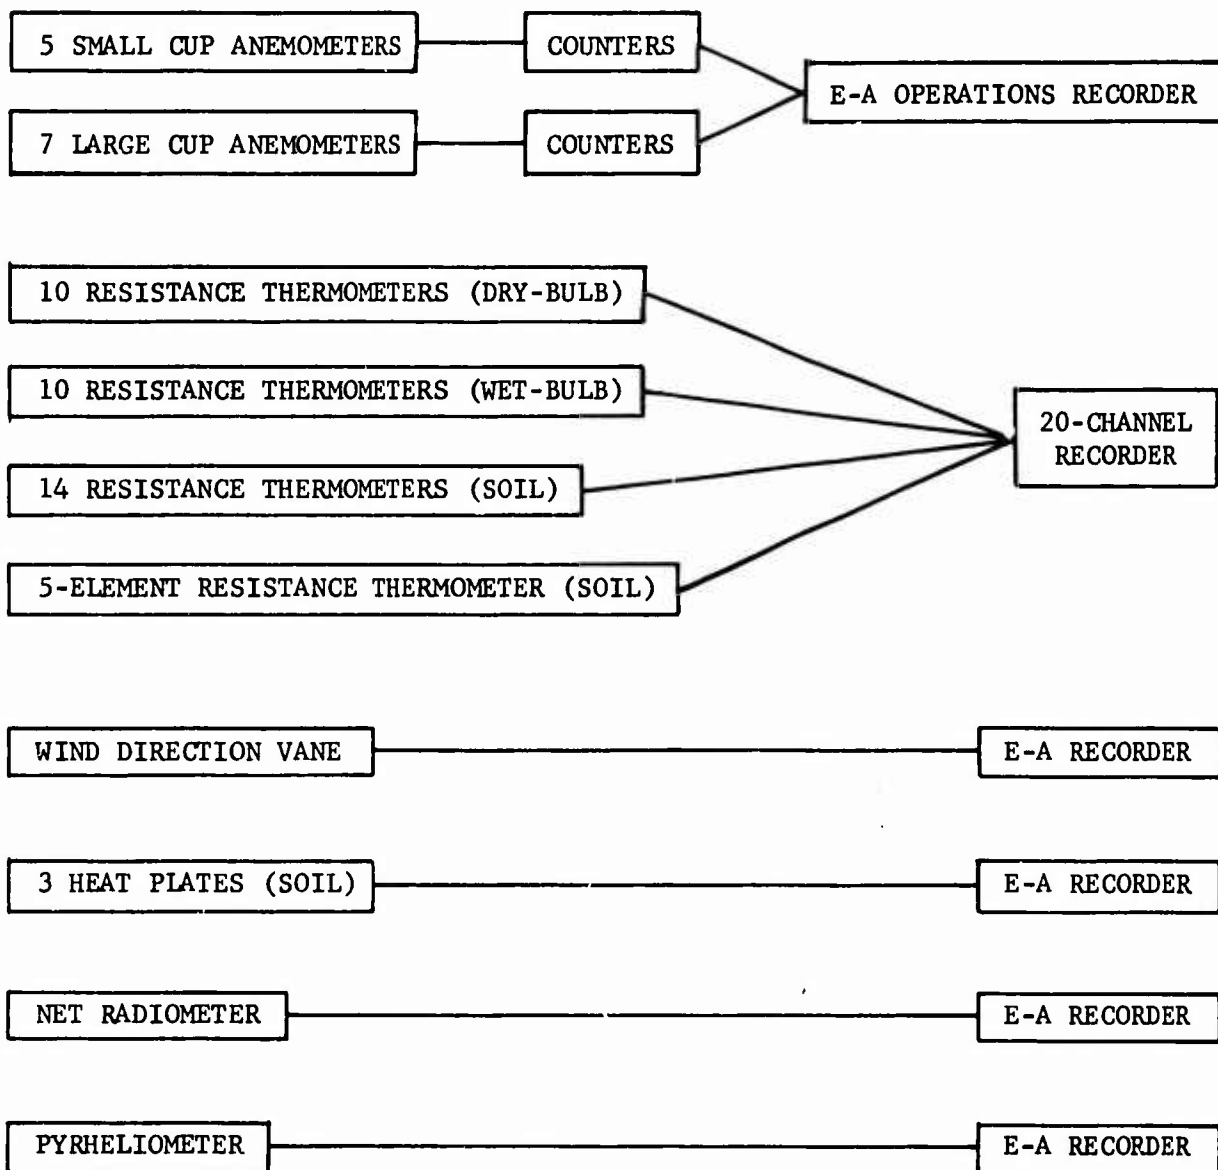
5 SMALL CUP ANEMOMETERS

COUNTERS

7 LARGE CUP ANEMOMETERS

COUNTERS

E-A OPERATIONS RECORDER

10 RESISTANCE THERMOMETERS (DRY-BULB)

10 RESISTANCE THERMOMETERS (WET-BULB)

14 RESISTANCE THERMOMETERS (SOIL)

5-ELEMENT RESISTANCE THERMOMETER (SOIL)

20-CHANNEL RECORDER

WIND DIRECTION VANE

E-A RECORDER

3 HEAT PLATES (SOIL)

E-A RECORDER

NET RADIOMETER

E-A RECORDER

PYRHELIOMETER

E-A RECORDER